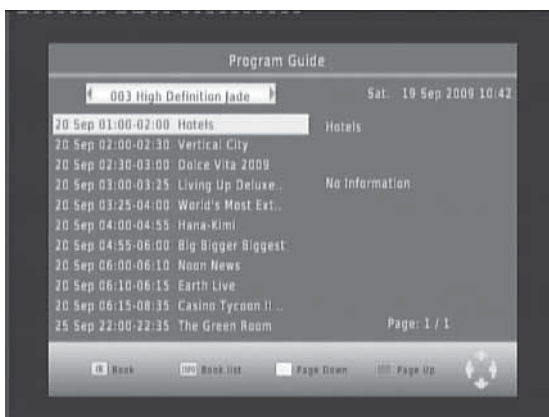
Program Guide

003 High Definition Jade

Sat. 19 Sep 2009 10:42

20 Sep 01:00-02:00 Hotels
20 Sep 02:00-02:30 Vertical City
20 Sep 02:30-03:00 Dolce Vita 2009
20 Sep 03:00-03:25 Living Up Deluxe..
20 Sep 03:25-04:00 World's Most Ext..
20 Sep 04:00-04:55 Hana-Kimi
20 Sep 04:55-06:00 Big Bigger Biggest
20 Sep 06:00-06:10 Noon News
20 Sep 06:10-06:15 Earth Live
20 Sep 06:15-08:35 Casino Tycoon II ..
25 Sep 22:00-22:35 The Green Room

Hotels

No Information

Page: 1 / 1

OK Book
INFO Book list
Page Down
Page Up